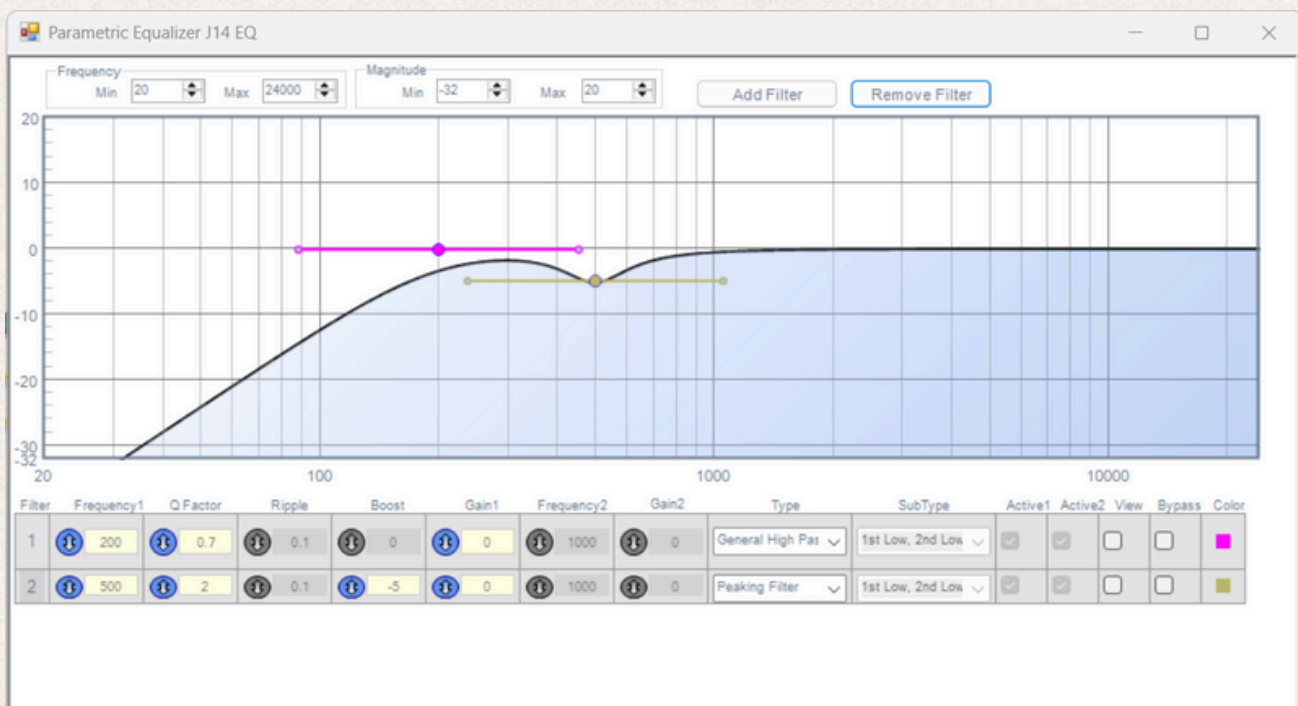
Parametric Equalizer J14 EQ

Frequency
Min 20 Max 24000

Magnitude
Min -32 Max 20

Add Filter
Remove Filter

20
10
0
-10
-20
-30
-32
20
100
1000
10000

| Filter | Frequency1 | Q Factor | Ripple | Boost | Gain1 | Frequency2 | Gain2 | Type | SubType | Active1 | Active2 | View | Bypass | Color |
|---|---|---|---|---|---|---|---|---|---|---|---|---|---|---|
| 1 | 200 | 0.7 | 0.1 | 0 | 0 | 1000 | 0 | General High Pas | 1st Low, 2nd Low | | | | | |
| 2 | 500 | 2 | 0.1 | -5 | 0 | 1000 | 0 | Peaking Filter | 1st Low, 2nd Low | | | | | |